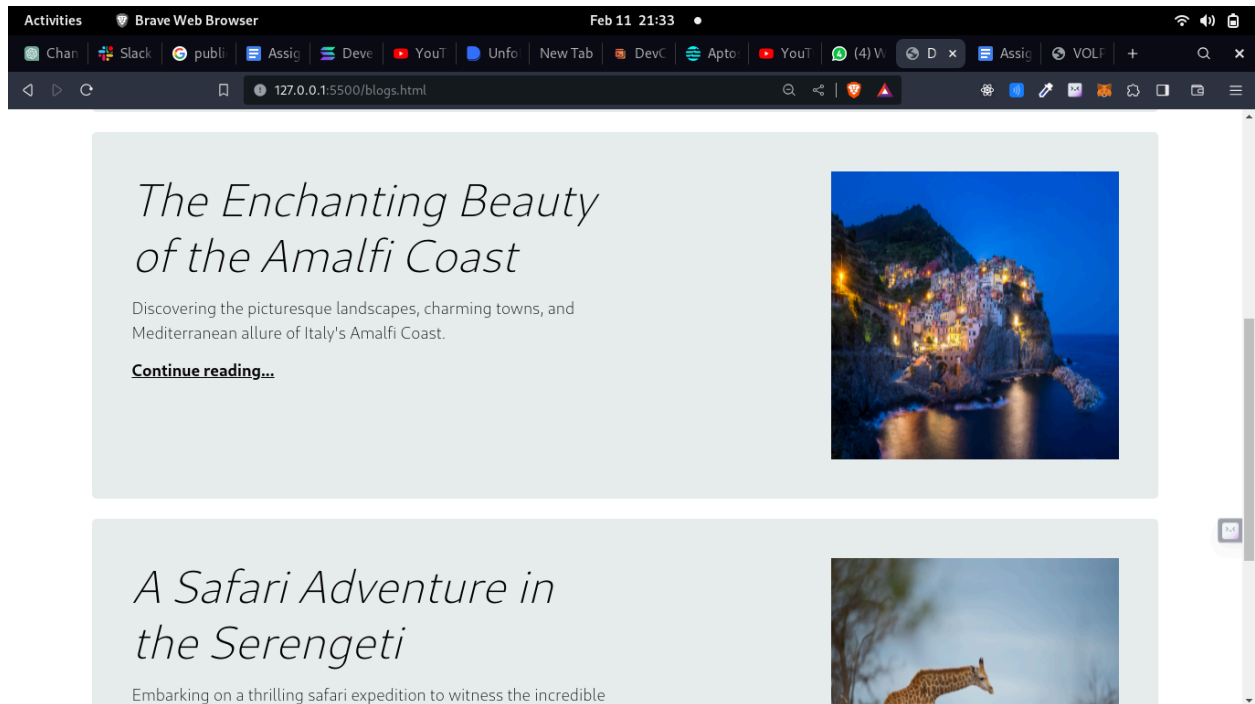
Activities Brave Web Browser Feb 11 21:33

Chan | Slack | publi | Assig | Deve | YouT | Unfo | New Tab | DevC | Apto | YouT | (4) W | D × | Assig | VOLF | +

127.0.0.1:5500/blogs.html

The Enchanting Beauty of the Amalfi Coast

Discovering the picturesque landscapes, charming towns, and Mediterranean allure of Italy's Amalfi Coast.

Continue reading...

A Safari Adventure in the Serengeti

Embarking on a thrilling safari expedition to witness the incredible